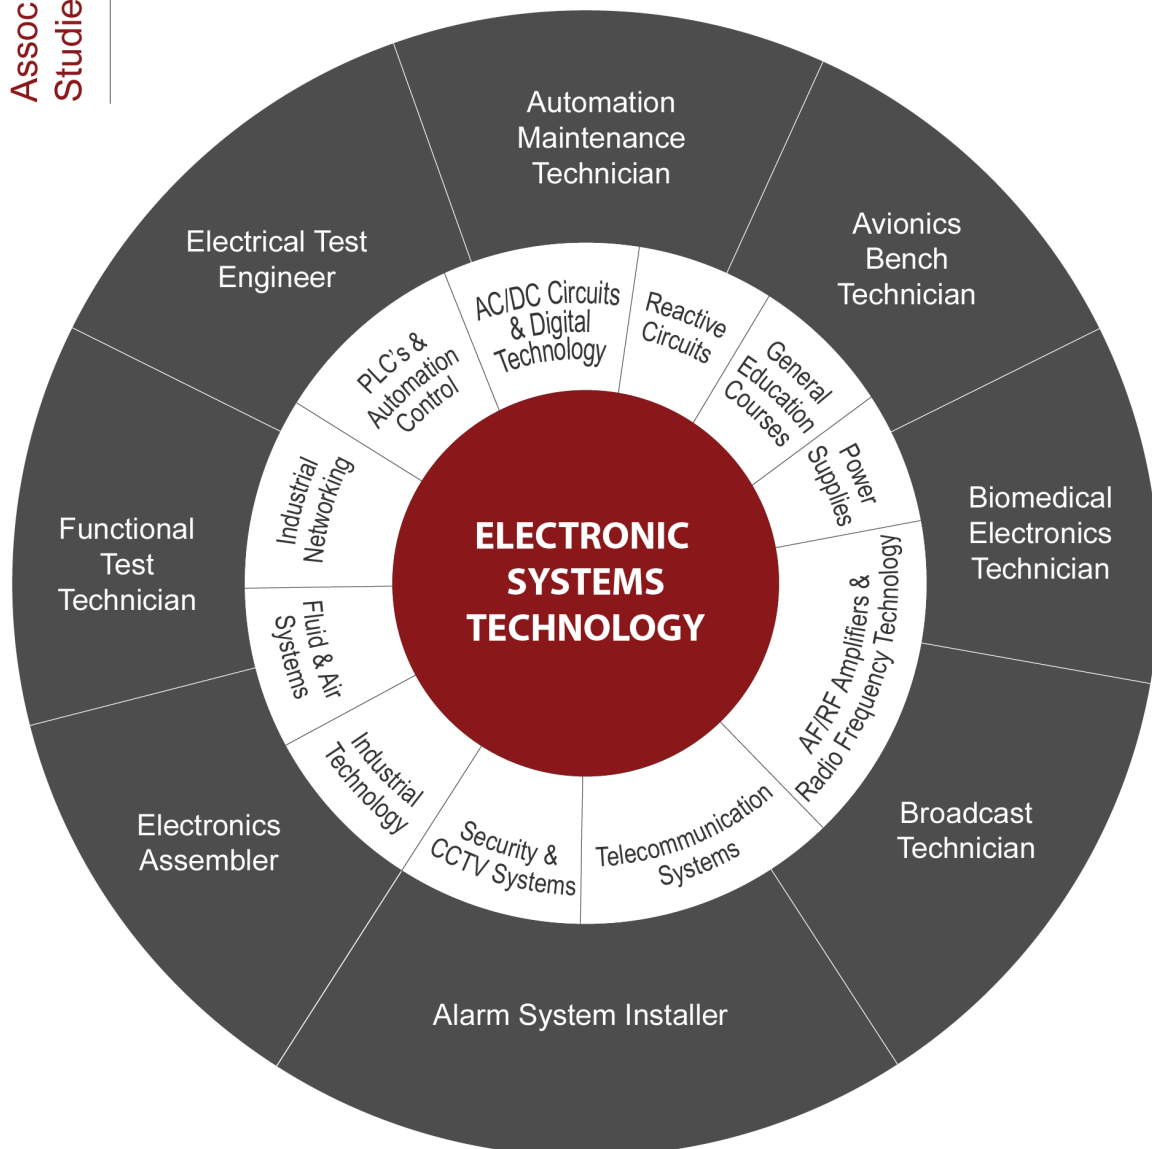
Assoc
Studie

ELECTRONIC SYSTEMS TECHNOLOGY

AC/DC Circuits & Digital Technology

Reactive Circuits

General Education Courses

Power Supplies

AF/RF Amplifiers & Radio Frequency Technology

Telecommunication Systems

Security & CCTV Systems

Industrial Technology

Fluid & Air Systems

Industrial Networking

PLC's & Automation Control

Automation Maintenance Technician

Avionics Bench Technician

Biomedical Electronics Technician

Broadcast Technician

Alarm System Installer

Electronics Assembler

Functional Test Technician

Electrical Test Engineer